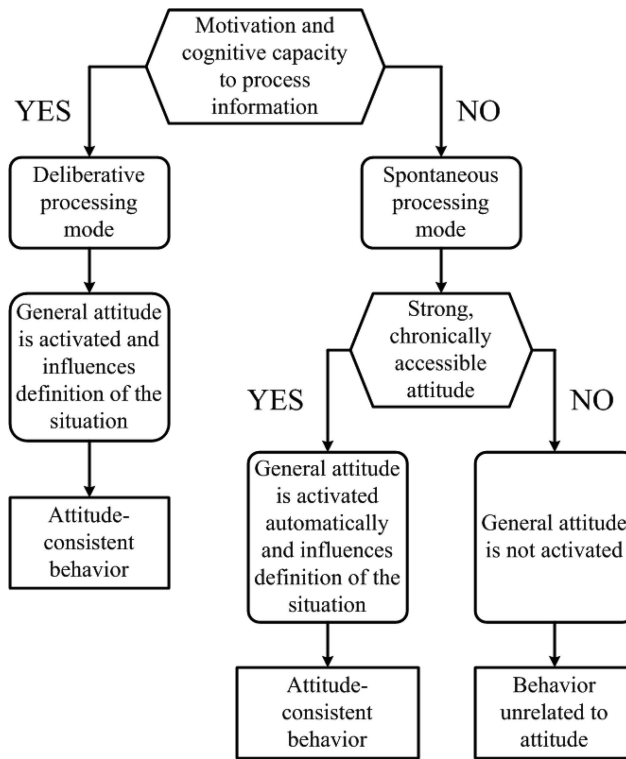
Motivation and cognitive capacity to process information

YES

NO

Deliberative processing mode

Spontaneous processing mode

General attitude is activated and influences definition of the situation

Strong, chronically accessible attitude

YES

NO

Attitude-consistent behavior

General attitude is activated automatically and influences definition of the situation

General attitude is not activated

Attitude-consistent behavior

Behavior unrelated to attitude